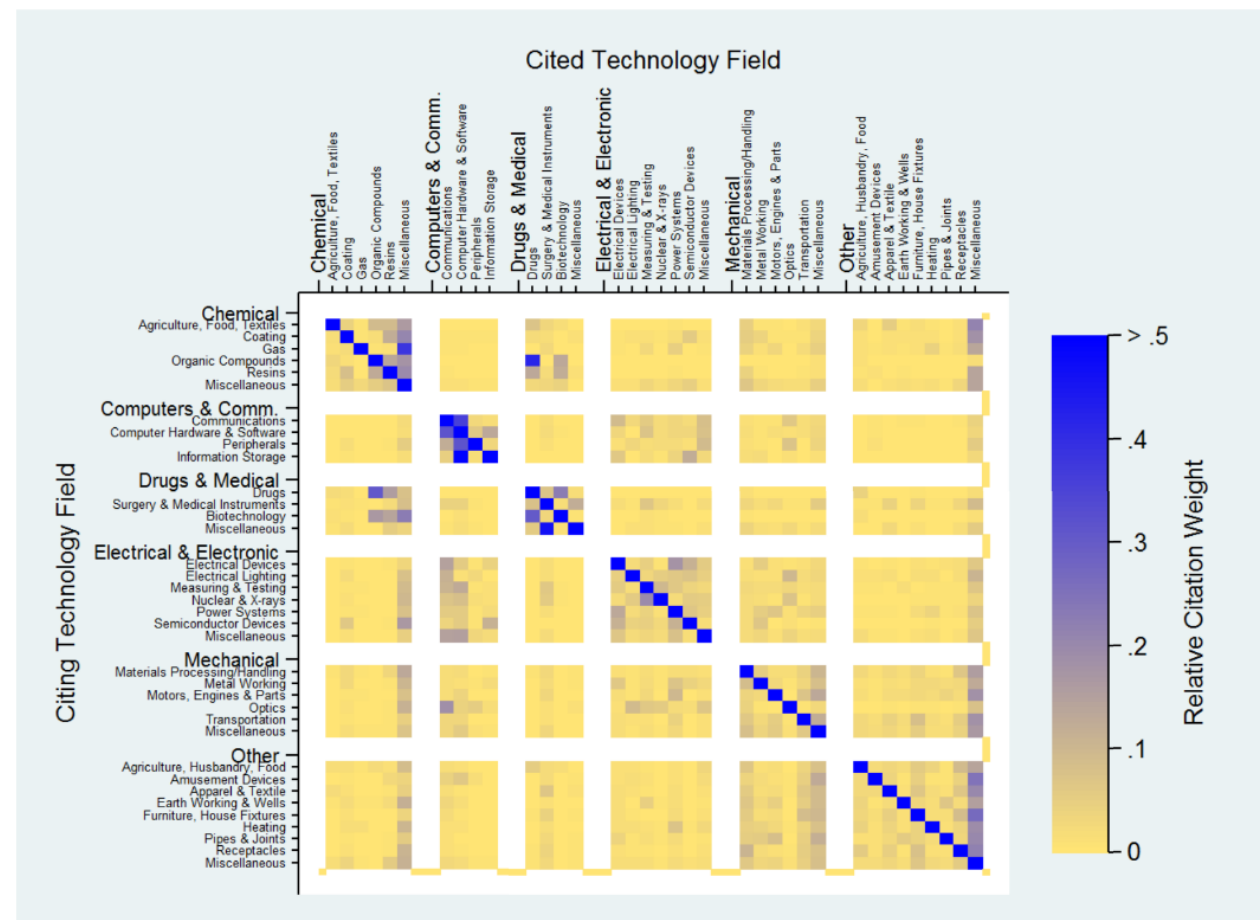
Cited Technology Field

Chemical
Agriculture, Food, Textiles
Coating
Gas
Organic Compounds
Resins
Miscellaneous

Computers & Comm.
Communications
Computer Hardware & Software
Peripherals
Information Storage

Drugs & Medical
Drugs
Surgery & Medical Instruments
Biotechnology
Miscellaneous

Electrical & Electronic
Electrical Devices
Electrical Lighting
Measuring & Testing
Nuclear & X-rays
Power Systems
Semiconductor Devices
Miscellaneous

Mechanical
Materials Processing/Handling
Metal Working
Motors, Engines & Parts
Optics
Transportation
Miscellaneous

Other
Agriculture, Husbandry, Food
Amusement Devices
Apparel & Textile
Earth Working & Wells
Furniture, House Fixtures
Heating
Pipes & Joints
Receptacles
Miscellaneous

Citing Technology Field

Chemical
Agriculture, Food, Textiles
Coating
Gas
Organic Compounds
Resins
Miscellaneous

Computers & Comm.
Communications
Computer Hardware & Software
Peripherals
Information Storage

Drugs & Medical
Drugs
Surgery & Medical Instruments
Biotechnology
Miscellaneous

Electrical & Electronic
Electrical Devices
Electrical Lighting
Measuring & Testing
Nuclear & X-rays
Power Systems
Semiconductor Devices
Miscellaneous

Mechanical
Materials Processing/Handling
Metal Working
Motors, Engines & Parts
Optics
Transportation
Miscellaneous

Other
Agriculture, Husbandry, Food
Amusement Devices
Apparel & Textile
Earth Working & Wells
Furniture, House Fixtures
Heating
Pipes & Joints
Receptacles
Miscellaneous

> .5
.4
.3
.2
.1
0
Relative Citation Weight